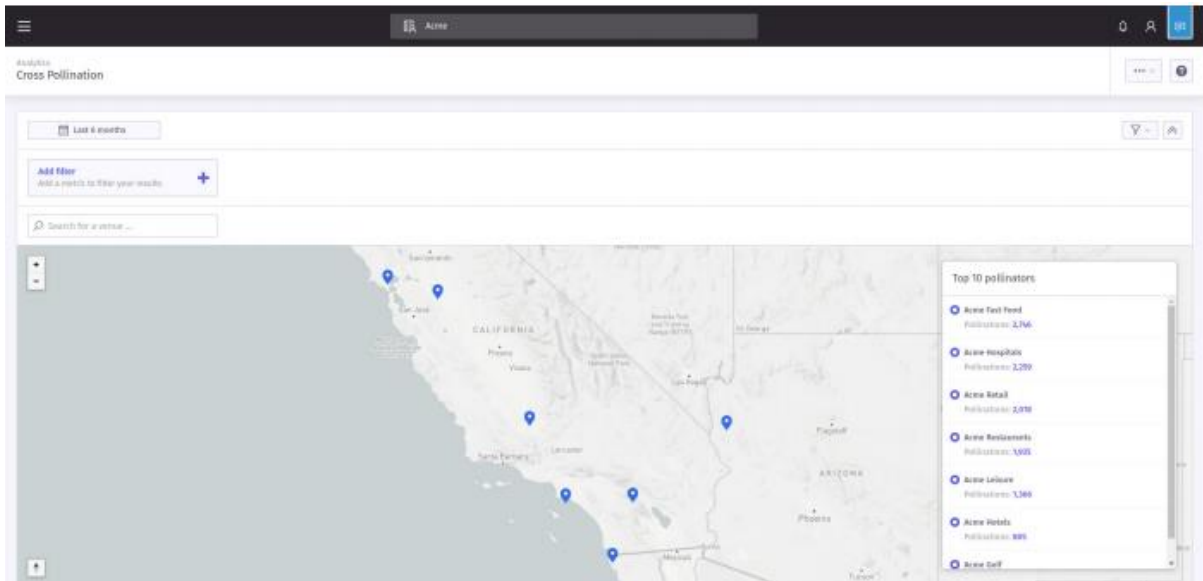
Acme

Analytics
Cross Pollination

Last 6 months

Add filter
Add a metric to filter your results

Search for a venue ...

Sacramento
San Jose
CALIFORNIA
Fresno
Visalia
Las Vegas
St George
Santa Barbara
Lancaster
Flagstaff
ARIZONA
Phoenix
Mexicali
Tucson

Top 10 pollinators

Acme Fast Food
Pollinations: 2,766

Acme Hospitals
Pollinations: 2,259

Acme Retail
Pollinations: 2,018

Acme Restaurants
Pollinations: 1,935

Acme Leisure
Pollinations: 1,366

Acme Hotels
Pollinations: 885

Acme Golf